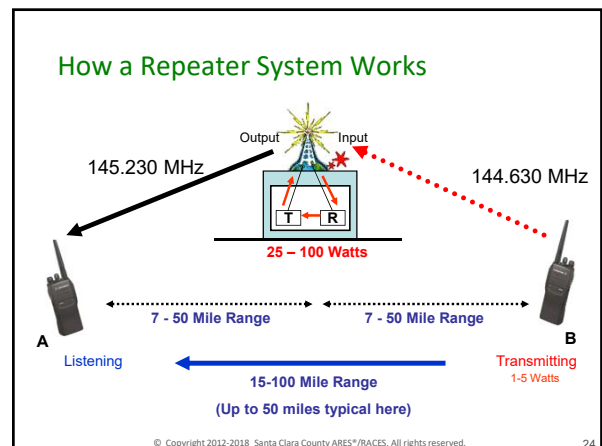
How a Repeater System Works

Output

Input

145.230 MHz

144.630 MHz

T

R

25 – 100 Watts

7 - 50 Mile Range

7 - 50 Mile Range

A

B

Listening

Transmitting

1-5 Watts

15-100 Mile Range

(Up to 50 miles typical here)

© Copyright 2012-2018 Santa Clara County ARES®/RACES. All rights reserved.

24